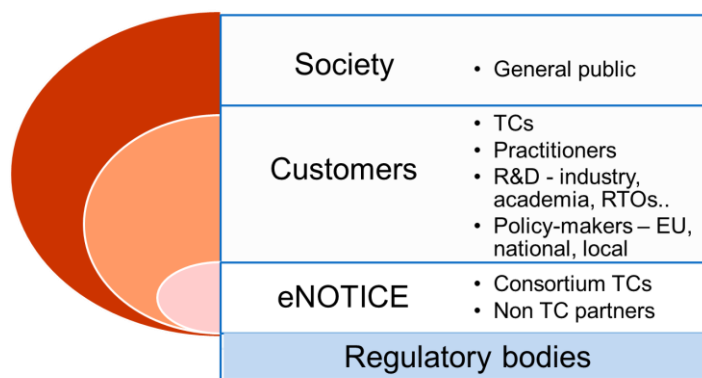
| | |
|---|---|
| Society | • General public |
| Customers | • TCs<br>• Practitioners<br>• R&D - industry, academia, RTOs..<br>• Policy-makers – EU, national, local |
| eNOTICE | • Consortium TCs<br>• Non TC partners |

Regulatory bodies